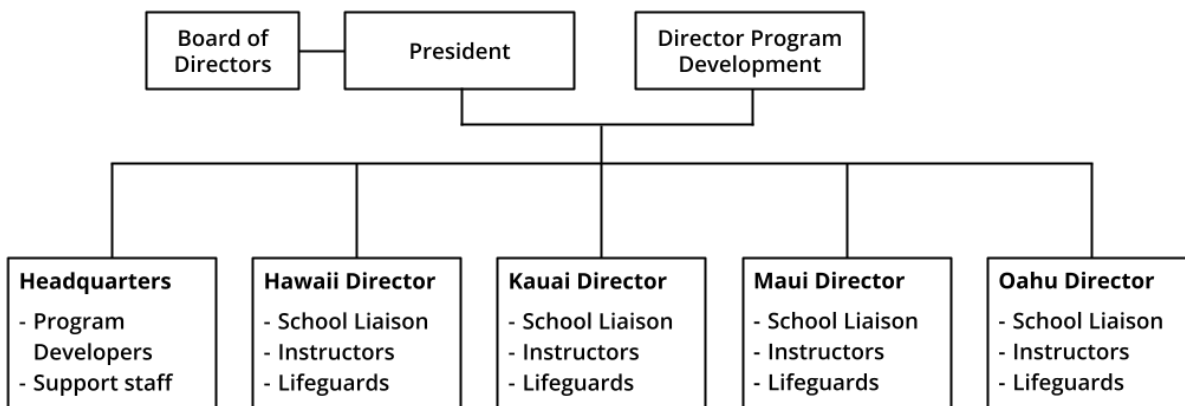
Board of Directors

President

Director Program Development

**Headquarters**
- Program Developers
- Support staff

**Hawaii Director**
- School Liaison
- Instructors
- Lifeguards

**Kauai Director**
- School Liaison
- Instructors
- Lifeguards

**Maui Director**
- School Liaison
- Instructors
- Lifeguards

**Oahu Director**
- School Liaison
- Instructors
- Lifeguards